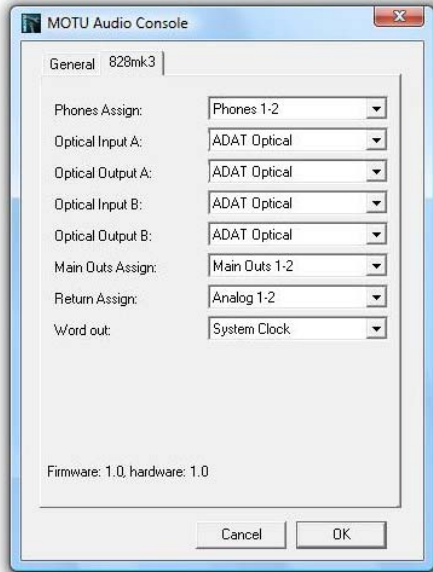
MOTU Audio Console

General | 828mk3

Phones Assign: Phones 1-2
Optical Input A: ADAT Optical
Optical Output A: ADAT Optical
Optical Input B: ADAT Optical
Optical Output B: ADAT Optical
Main Outs Assign: Main Outs 1-2
Return Assign: Analog 1-2
Word out: System Clock

Firmware: 1.0, hardware: 1.0

Cancel | OK